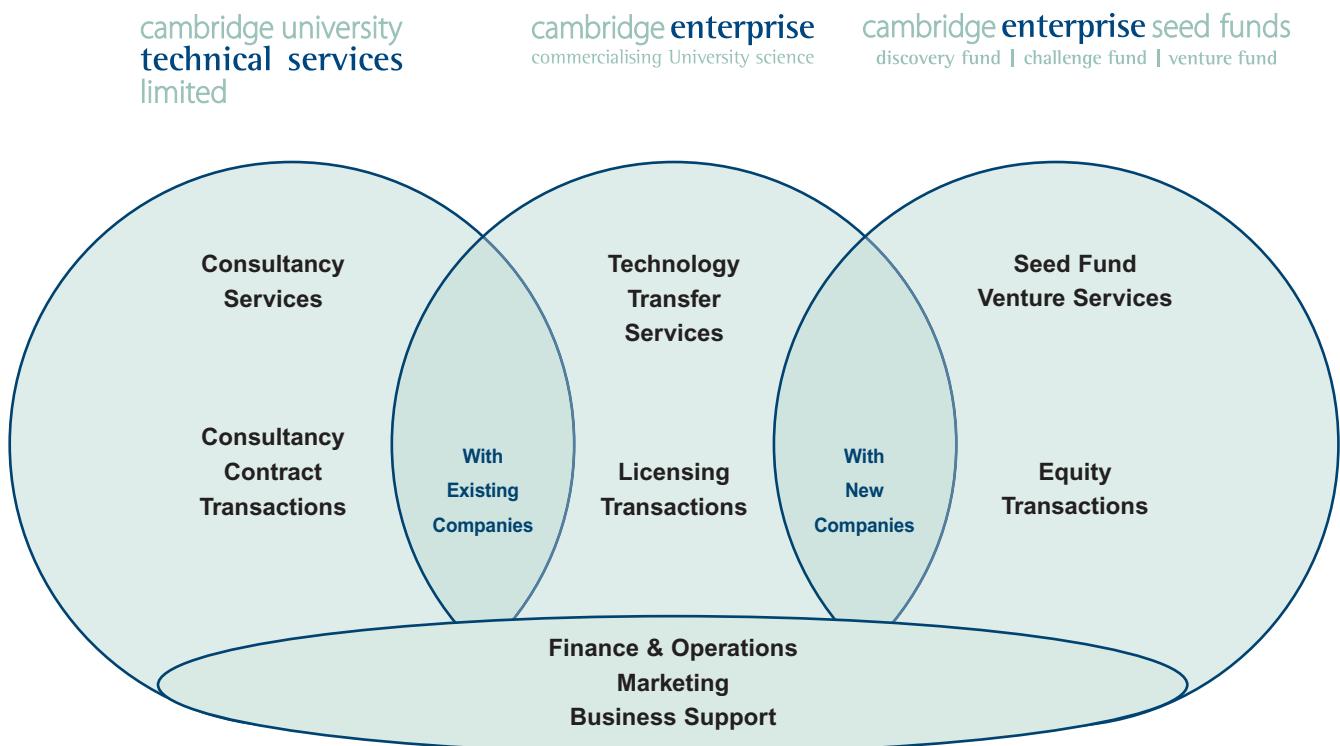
cambridge university
technical services
limited

cambridge enterprise
commercialising University science

cambridge enterprise seed funds
discovery fund | challenge fund | venture fund

Consultancy
Services

Technology
Transfer
Services

Seed Fund
Venture Services

Consultancy
Contract
Transactions

With
Existing
Companies

Licensing
Transactions

With
New
Companies

Equity
Transactions

Finance & Operations
Marketing
Business Support